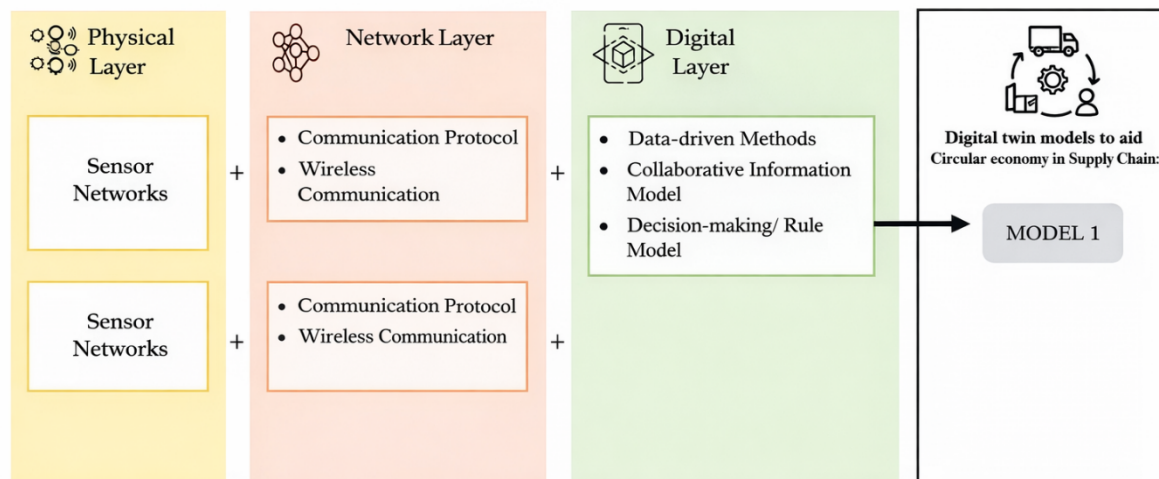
Physical Layer

Network Layer

Digital Layer

Sensor Networks

+

- Communication Protocol
- Wireless Communication

+

- Data-driven Methods
- Collaborative Information Model
- Decision-making/ Rule Model

Sensor Networks

+

- Communication Protocol
- Wireless Communication

+

Digital twin models to aid Circular economy in Supply Chain:

MODEL 1